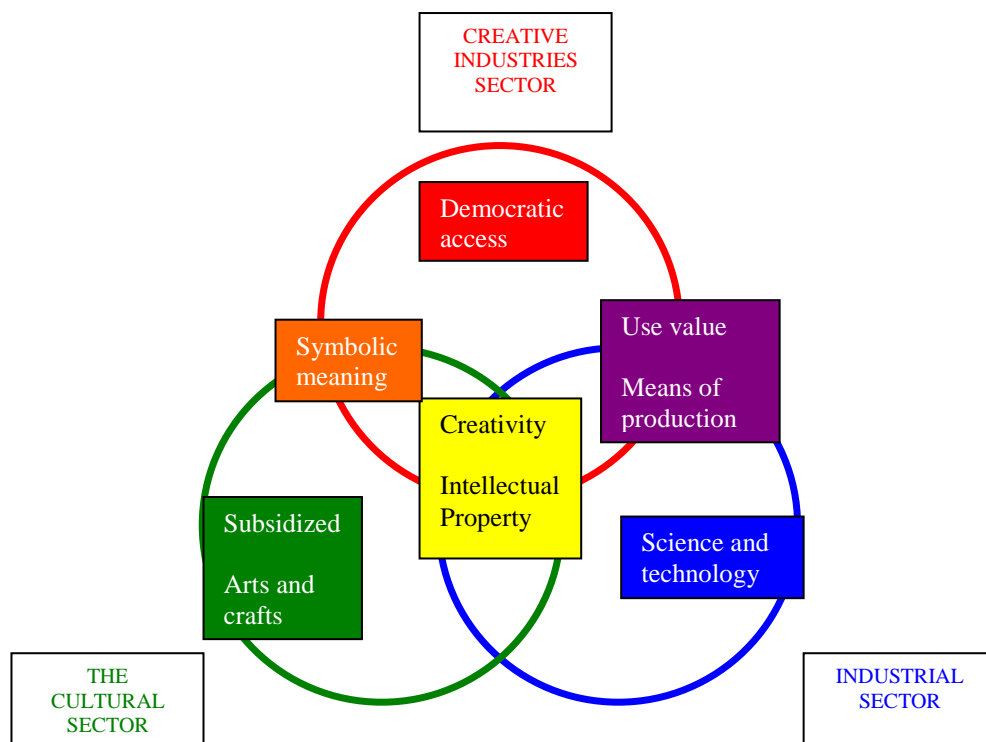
CREATIVE INDUSTRIES SECTOR

Democratic access

Symbolic meaning

Use value

Means of production

Creativity

Intellectual Property

Subsidized

Arts and crafts

Science and technology

THE CULTURAL SECTOR

INDUSTRIAL SECTOR